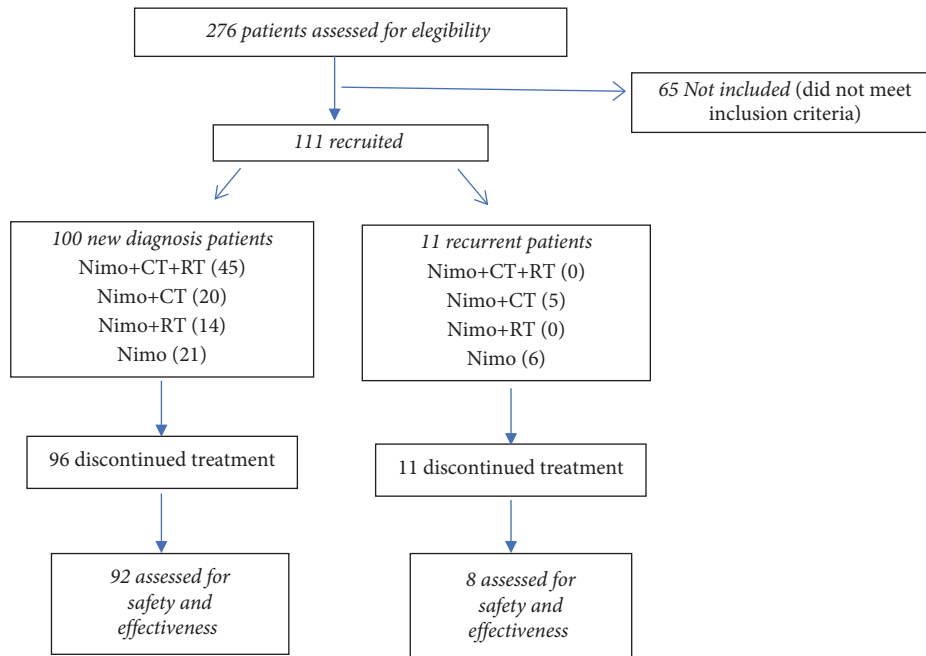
276 patients assessed for elegibility

65 Not included (did not meet inclusion criteria)

111 recruited

100 new diagnosis patients
Nimo+CT+RT (45)
Nimo+CT (20)
Nimo+RT (14)
Nimo (21)

11 recurrent patients
Nimo+CT+RT (0)
Nimo+CT (5)
Nimo+RT (0)
Nimo (6)

96 discontinued treatment

11 discontinued treatment

92 assessed for safety and effectiveness

8 assessed for safety and effectiveness